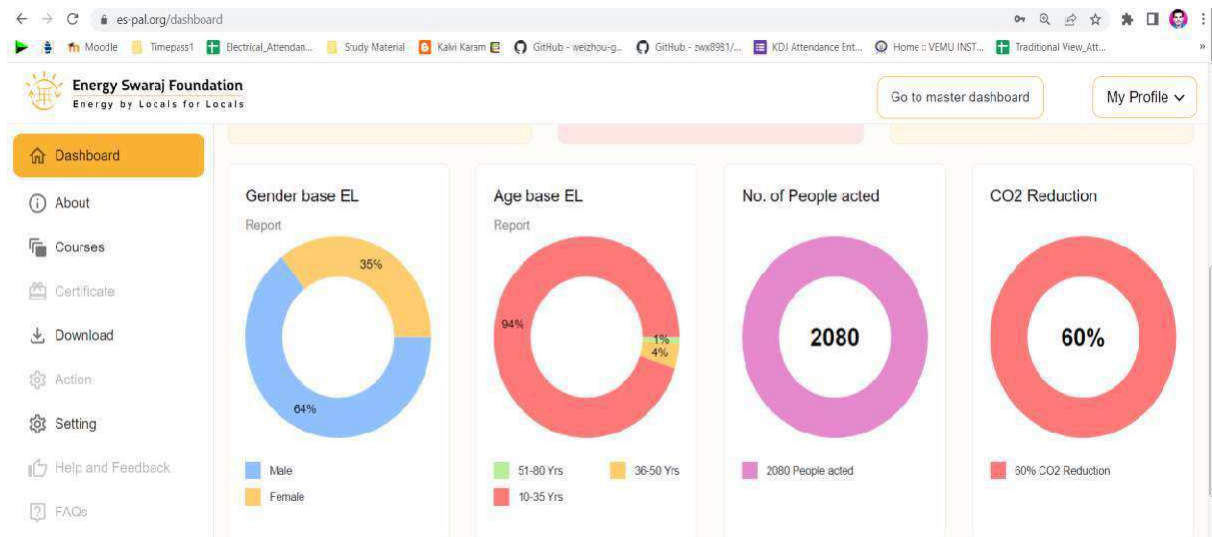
es-pal.org/dashboard

Moodle Timepass1 Electrical_Attendan... Study Material Kalvi Karam GitHub - weizhou-g... GitHub - zwx8981/... KDJ Attendance Ent... Home :: VEMU INST... Traditional View_Att...

Energy Swaraj Foundation
Energy by Locals for Locals

Go to master dashboard

My Profile

Dashboard

About

Courses

Certificate

Download

Action

Setting

Help and Feedback

FAQs

Gender base EL

Report

35%

64%

Male

Female

Age base EL

Report

94%

1%

4%

51-80 Yrs

36-50 Yrs

10-35 Yrs

No. of People acted

2080

2080 People acted

CO2 Reduction

60%

60% CO2 Reduction